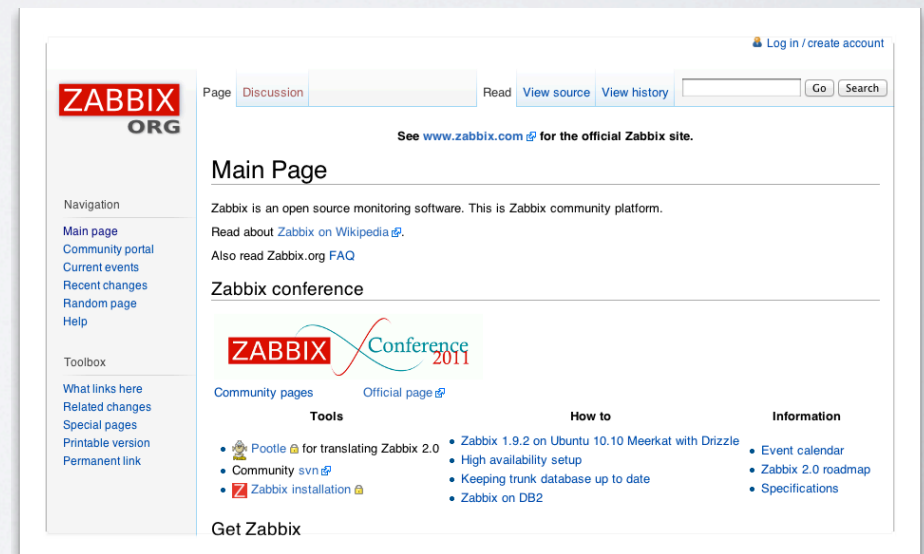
Log in / create account

ZABBIX
ORG

Page | Discussion | Read | View source | View history | Go | Search

See www.zabbix.com for the official Zabbix site.

Main Page

Zabbix is an open source monitoring software. This is Zabbix community platform.

Read about Zabbix on Wikipedia.

Also read Zabbix.org FAQ

Zabbix conference

ZABBIX Conference 2011

Community pages Official page

| Tools | How to | Information |
|---|---|---|
| • Pootle for translating Zabbix 2.0 | • Zabbix 1.9.2 on Ubuntu 10.10 Meerkat with Drizzle | • Event calendar |
| • Community svn | • High availability setup | • Zabbix 2.0 roadmap |
| • Zabbix installation | • Keeping trunk database up to date | • Specifications |
| | • Zabbix on DB2 | |

Get Zabbix

Navigation

Main page
Community portal
Current events
Recent changes
Random page
Help

Toolbox

What links here
Related changes
Special pages
Printable version
Permanent link